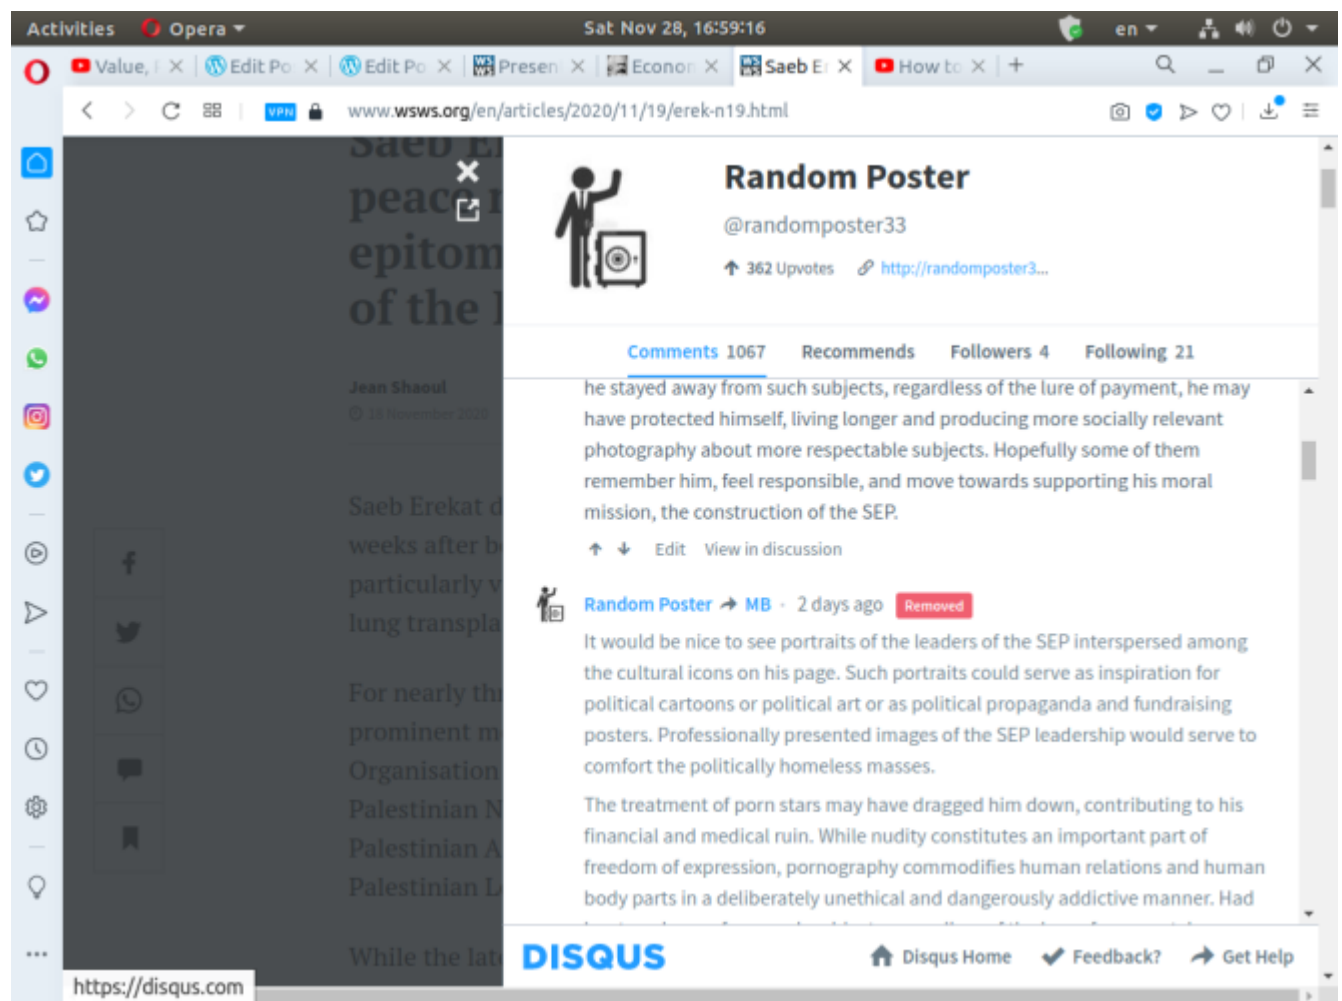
Activities Opera ▾ Sat Nov 28, 16:59:16 en ▾

Value, | × Edit Po × Edit Po × Presen × Econor × Saeb E × How to × +

VPN www.wsws.org/en/articles/2020/11/19/erek-n19.html

Saeb E
peace
epitom
of the

Jean Shaoul
18 November 2020

Saeb Erekat d
weeks after b
particularly v
lung transpla

For nearly th
prominent m
Organisation
Palestinian N
Palestinian A
Palestinian L

While the lat

Random Poster
@randomposter33
362 Upvotes http://randomposter3...

Comments 1067 Recommends Followers 4 Following 21

he stayed away from such subjects, regardless of the lure of payment, he may have protected himself, living longer and producing more socially relevant photography about more respectable subjects. Hopefully some of them remember him, feel responsible, and move towards supporting his moral mission, the construction of the SEP.

Edit View in discussion

Random Poster → MB · 2 days ago Removed

It would be nice to see portraits of the leaders of the SEP interspersed among the cultural icons on his page. Such portraits could serve as inspiration for political cartoons or political art or as political propaganda and fundraising posters. Professionally presented images of the SEP leadership would serve to comfort the politically homeless masses.

The treatment of porn stars may have dragged him down, contributing to his financial and medical ruin. While nudity constitutes an important part of freedom of expression, pornography commodifies human relations and human body parts in a deliberately unethical and dangerously addictive manner. Had

DISQUS Disqus Home Feedback? Get Help

https://disqus.com